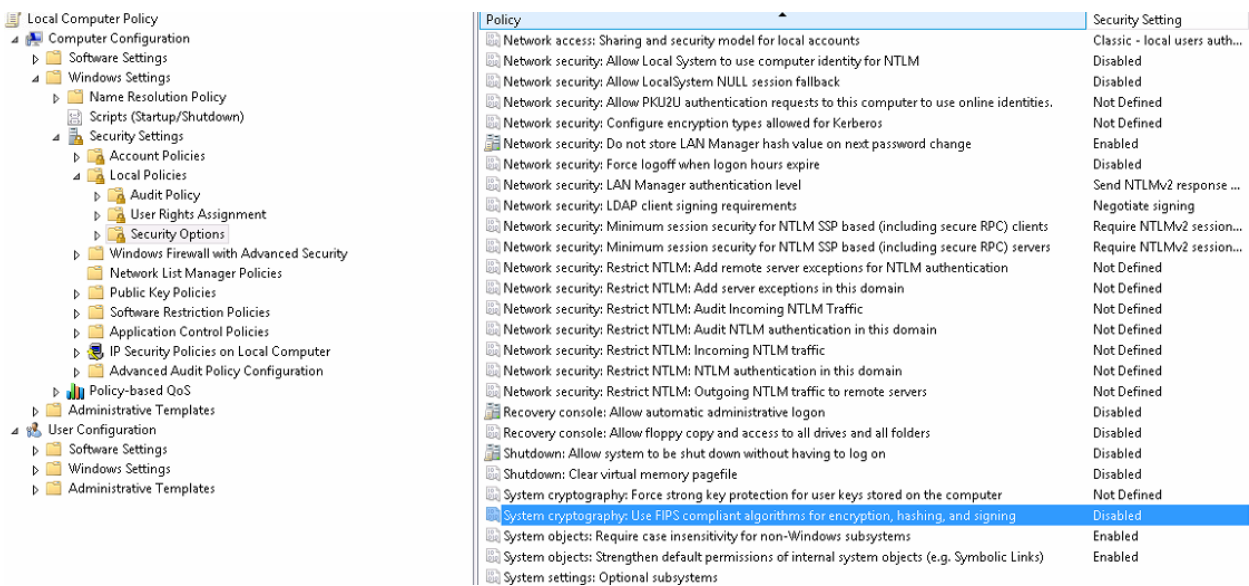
Local Computer Policy
Computer Configuration
Software Settings
Windows Settings
Name Resolution Policy
Scripts (Startup/Shutdown)
Security Settings
Account Policies
Local Policies
Audit Policy
User Rights Assignment
Security Options
Windows Firewall with Advanced Security
Network List Manager Policies
Public Key Policies
Software Restriction Policies
Application Control Policies
IP Security Policies on Local Computer
Advanced Audit Policy Configuration
Policy-based QoS
Administrative Templates
User Configuration
Software Settings
Windows Settings
Administrative Templates

| Policy | Security Setting |
|---|---|
| Network access: Sharing and security model for local accounts | Classic - local users auth... |
| Network security: Allow Local System to use computer identity for NTLM | Disabled |
| Network security: Allow LocalSystem NULL session fallback | Disabled |
| Network security: Allow PKU2U authentication requests to this computer to use online identities. | Not Defined |
| Network security: Configure encryption types allowed for Kerberos | Not Defined |
| Network security: Do not store LAN Manager hash value on next password change | Enabled |
| Network security: Force logoff when logon hours expire | Disabled |
| Network security: LAN Manager authentication level | Send NTLMv2 response ... |
| Network security: LDAP client signing requirements | Negotiate signing |
| Network security: Minimum session security for NTLM SSP based (including secure RPC) clients | Require NTLMv2 session... |
| Network security: Minimum session security for NTLM SSP based (including secure RPC) servers | Require NTLMv2 session... |
| Network security: Restrict NTLM: Add remote server exceptions for NTLM authentication | Not Defined |
| Network security: Restrict NTLM: Add server exceptions in this domain | Not Defined |
| Network security: Restrict NTLM: Audit Incoming NTLM Traffic | Not Defined |
| Network security: Restrict NTLM: Audit NTLM authentication in this domain | Not Defined |
| Network security: Restrict NTLM: Incoming NTLM traffic | Not Defined |
| Network security: Restrict NTLM: NTLM authentication in this domain | Not Defined |
| Network security: Restrict NTLM: Outgoing NTLM traffic to remote servers | Not Defined |
| Recovery console: Allow automatic administrative logon | Disabled |
| Recovery console: Allow floppy copy and access to all drives and all folders | Disabled |
| Shutdown: Allow system to be shut down without having to log on | Disabled |
| Shutdown: Clear virtual memory pagefile | Disabled |
| System cryptography: Force strong key protection for user keys stored on the computer | Not Defined |
| System cryptography: Use FIPS compliant algorithms for encryption, hashing, and signing | Disabled |
| System objects: Require case insensitivity for non-Windows subsystems | Enabled |
| System objects: Strengthen default permissions of internal system objects (e.g. Symbolic Links) | Enabled |
| System settings: Optional subsystems | |